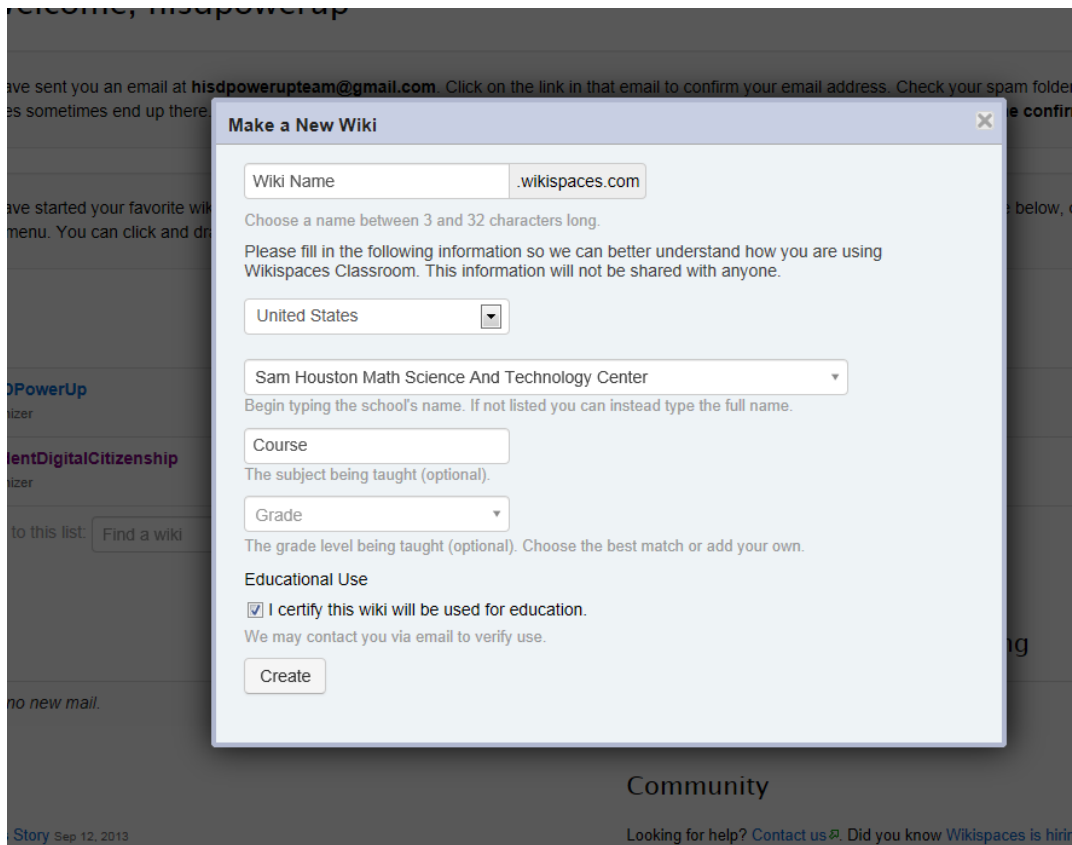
velcome, hisdpowerup

ave sent you an email at **hisdpowerupteam@gmail.com**. Click on the link in that email to confirm your email address. Check your spam folder es sometimes end up there. e confir

ave started your favorite wi below, menu. You can click and dr

DPowerUp
nizer

lentDigitalCitizenship
nizer

to this list: Find a wiki

no new mail.

Story Sep 12, 2013

ng

Community

Looking for help? Contact us. Did you know Wikispaces is hirin

Make a New Wiki

×

Wiki Name .wikispaces.com

Choose a name between 3 and 32 characters long.

Please fill in the following information so we can better understand how you are using Wikispaces Classroom. This information will not be shared with anyone.

United States

Sam Houston Math Science And Technology Center

Begin typing the school's name. If not listed you can instead type the full name.

Course

The subject being taught (optional).

Grade

The grade level being taught (optional). Choose the best match or add your own.

Educational Use

☑ I certify this wiki will be used for education.

We may contact you via email to verify use.

Create